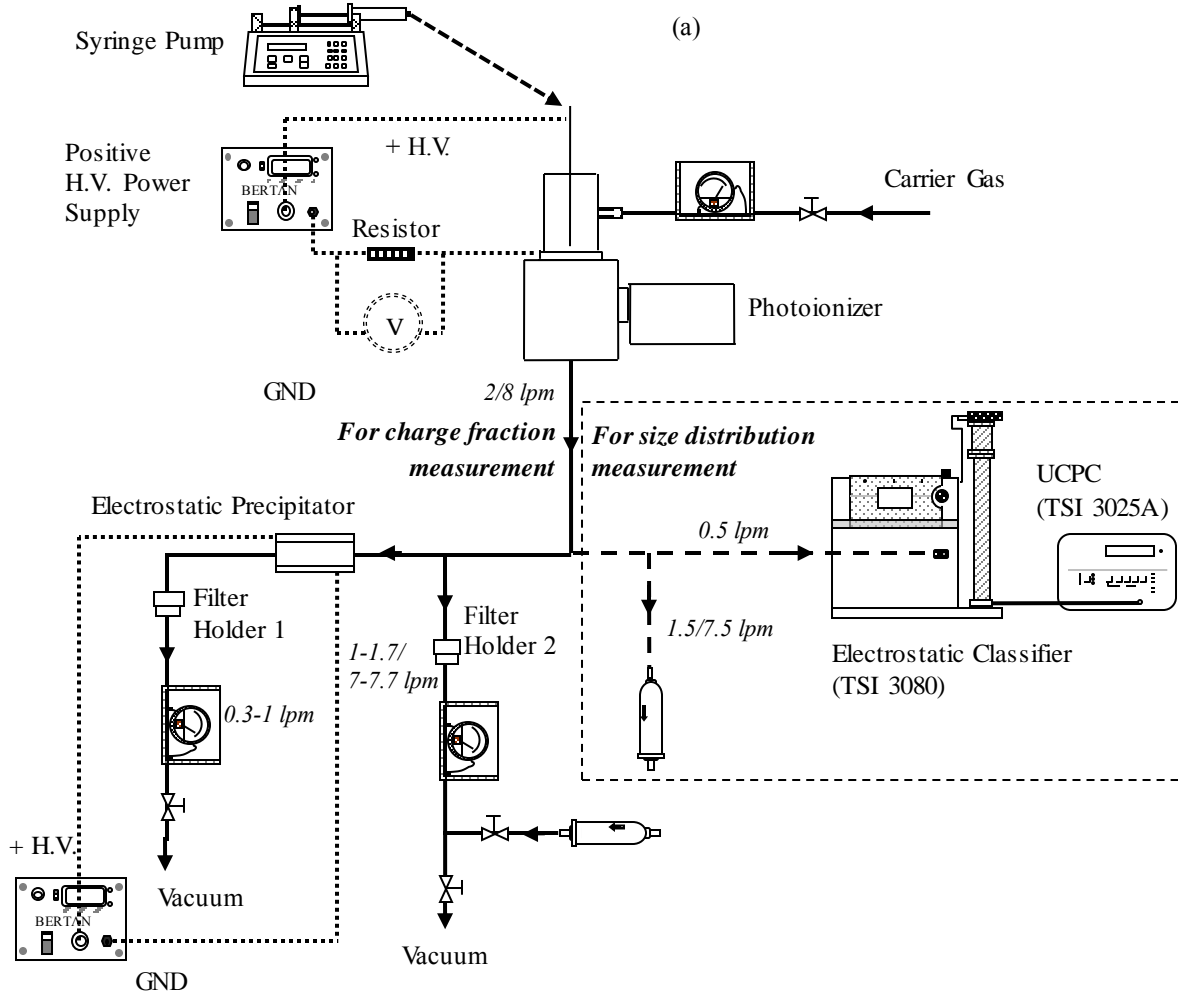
(a)

Syringe Pump

Positive H.V. Power Supply

BERTAN

+ H.V.

Resistor

V

GND

Carrier Gas

Photoionizer

2/8 lpm

For charge fraction measurement

For size distribution measurement

UCPC (TSI 3025A)

Electrostatic Precipitator

0.5 lpm

Filter Holder 1

Filter Holder 2

1.5/7.5 lpm

1-1.7/ 7-7.7 lpm

0.3-1 lpm

Electrostatic Classifier (TSI 3080)

+ H.V.

BERTAN

Vacuum

Vacuum

GND